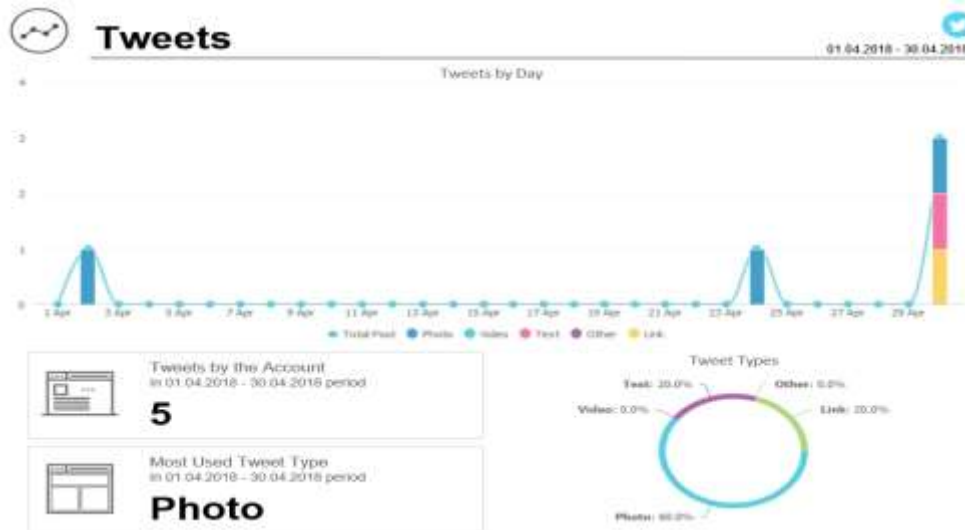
Tweets

01.04.2018 - 30.04.2018

Tweets by Day

4
3
2
1
0

1 Apr
3 Apr
5 Apr
7 Apr
9 Apr
11 Apr
13 Apr
15 Apr
17 Apr
19 Apr
21 Apr
23 Apr
25 Apr
27 Apr
29 Apr

Total Post
Photo
Video
Text
Other
Link

Tweets by the Account
in 01.04.2018 - 30.04.2018 period
5

Most Used Tweet Type
in 01.04.2018 - 30.04.2018 period
Photo

Tweet Types

Text: 20.0%
Other: 0.0%
Video: 0.0%
Link: 20.0%
Photo: 60.0%